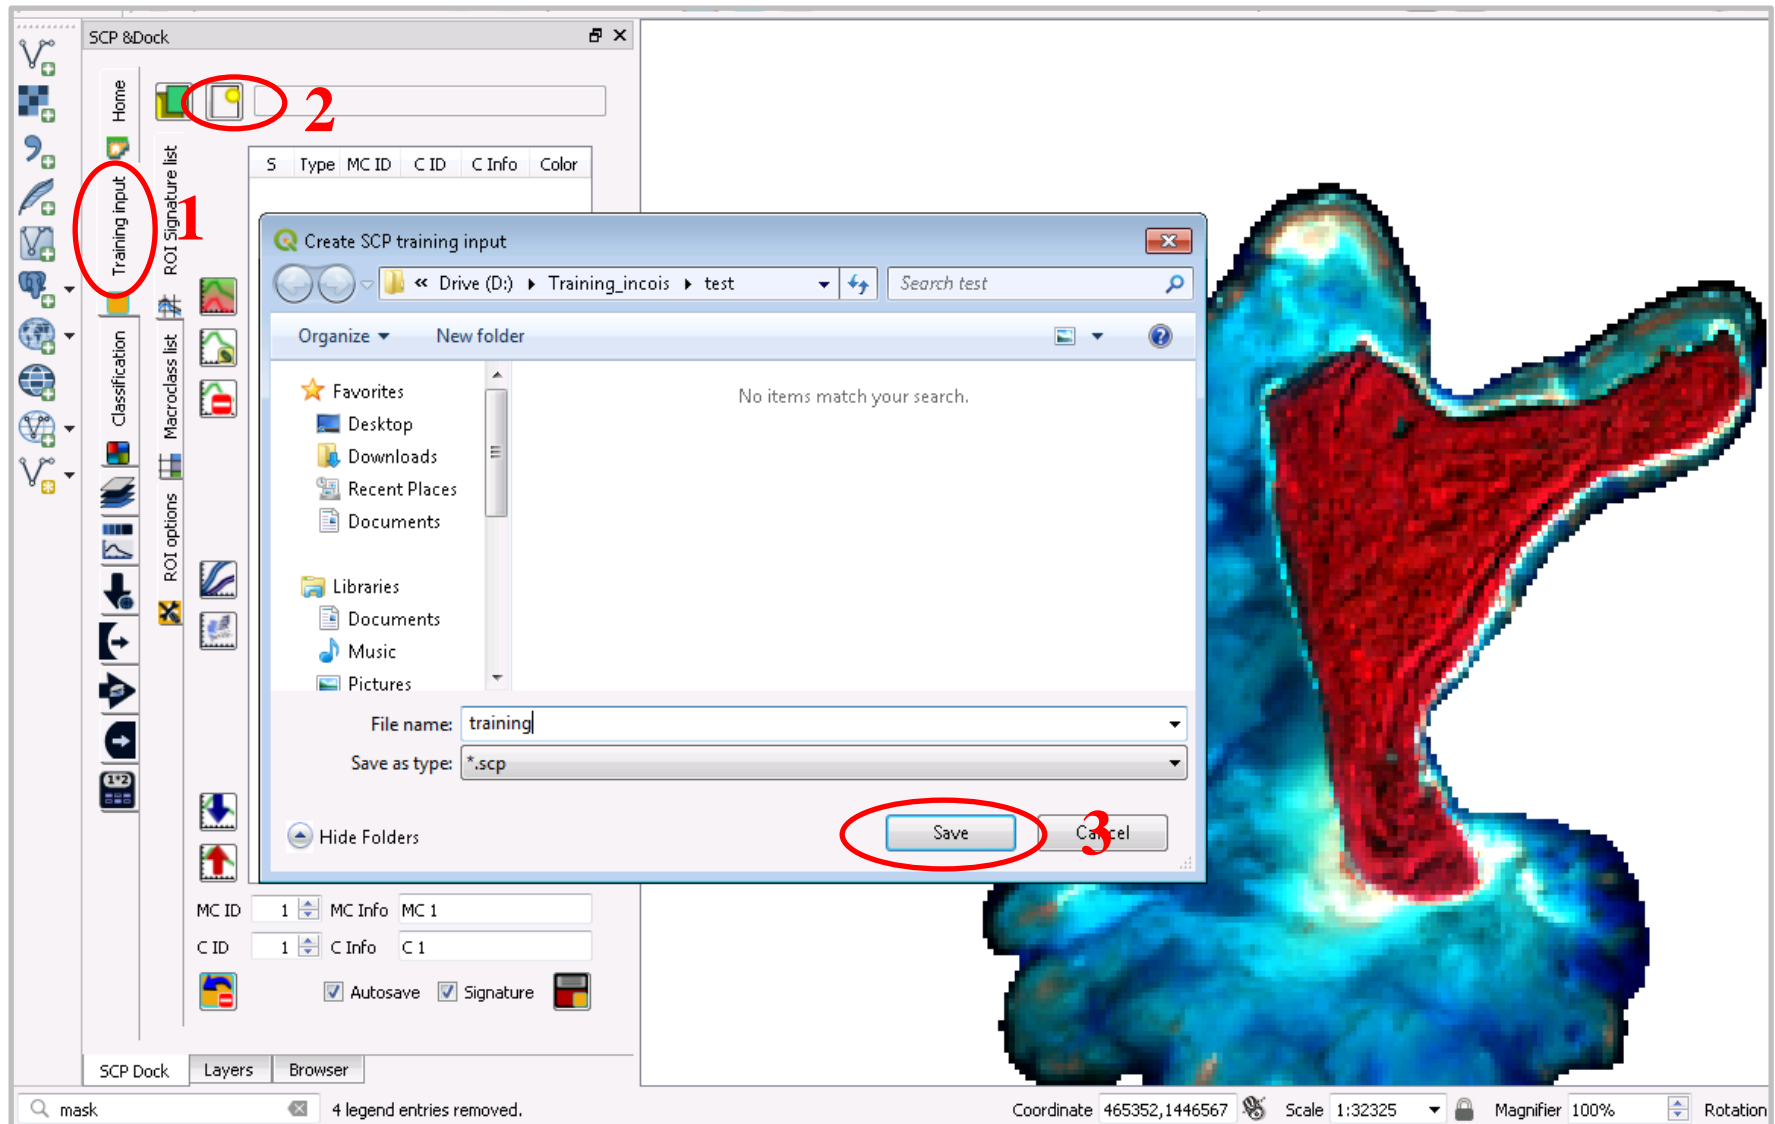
SCP &Dock

Home

Training input

Classification

ROI Signature list

Macroclass list

ROI options

1

2

3

| S | Type | MC ID | C ID | C Info | Color |
|---|---|---|---|---|---|

Create SCP training input

« Drive (D:) ▸ Training_incois ▸ test

Search test

Organize ▾ New folder

Favorites
Desktop
Downloads
Recent Places
Documents

Libraries
Documents
Music
Pictures

No items match your search.

File name: training

Save as type: *.scp

Hide Folders

Save

Cancel

MC ID 1 MC Info MC 1

C ID 1 C Info C 1

Autosave Signature

SCP Dock Layers Browser

mask

4 legend entries removed.

Coordinate 465352,1446567 Scale 1:32325 Magnifier 100% Rotation